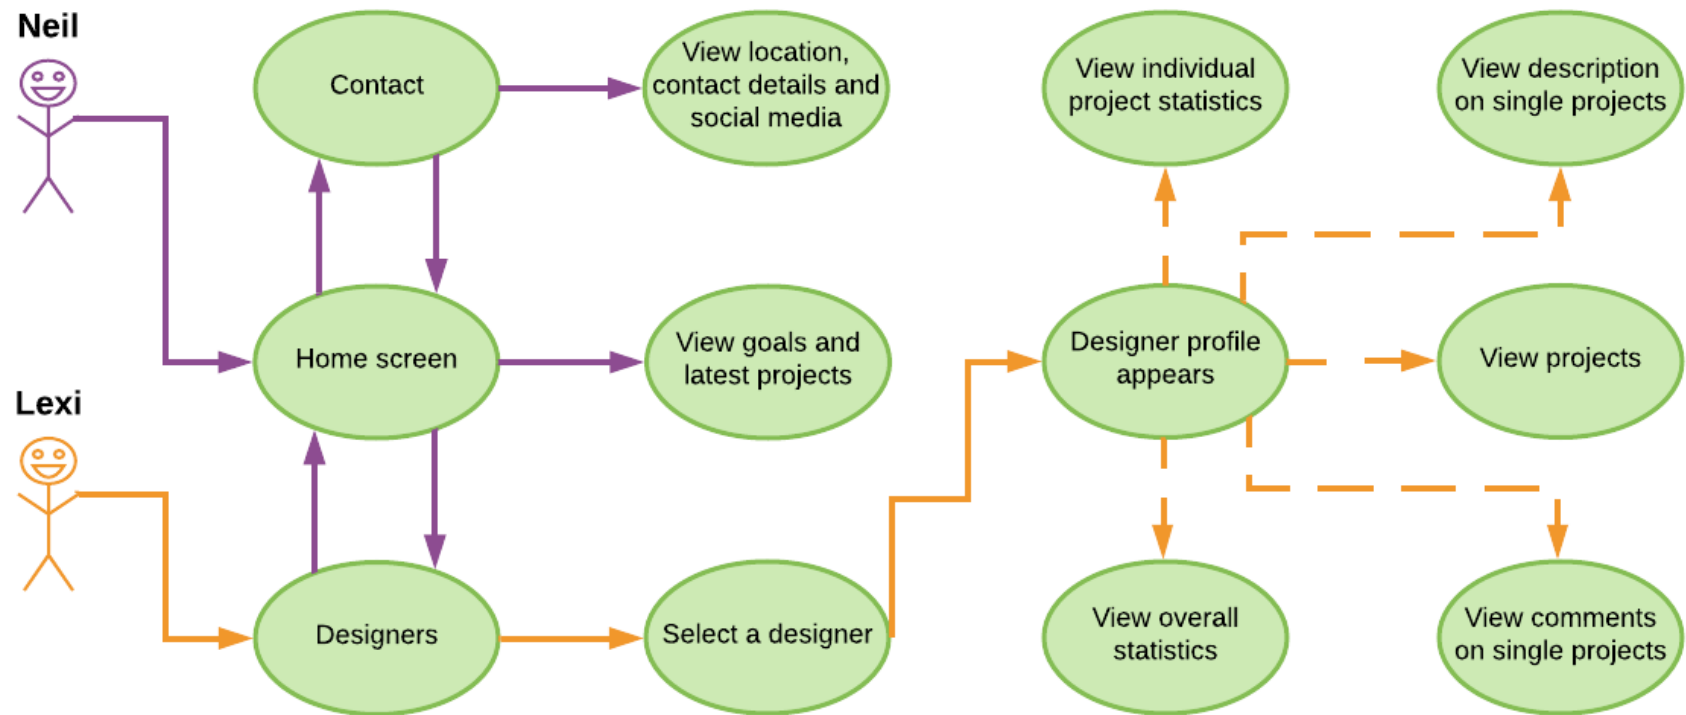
Neil

Lexi

Contact

View location, contact details and social media

View individual project statistics

View description on single projects

Home screen

View goals and latest projects

Designer profile appears

View projects

Designers

Select a designer

View overall statistics

View comments on single projects